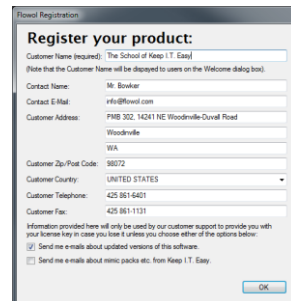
Flowol Registration

Register your product:

Customer Name (required): The School of Keep I.T. Easy

(Note that the Customer Name will be dispayed to users on the Welcome dialog box).

Contact Name: Mr. Bowker

Contact E-Mail: info@flowol.com

Customer Address: PMB 302, 14241 NE Woodinville-Duvall Road

Woodinville

WA

Customer Zip/Post Code: 98072

Customer Country: UNITED STATES

Customer Telephone: 425 861-6401

Customer Fax: 425 861-1131

Information provided here will only be used by our customer support to provide you with your license key in case you lose it unless you choose either of the options below:

Send me e-mails about updated versions of this software.

Send me e-mails about mimic packs etc. from Keep I.T. Easy.

OK